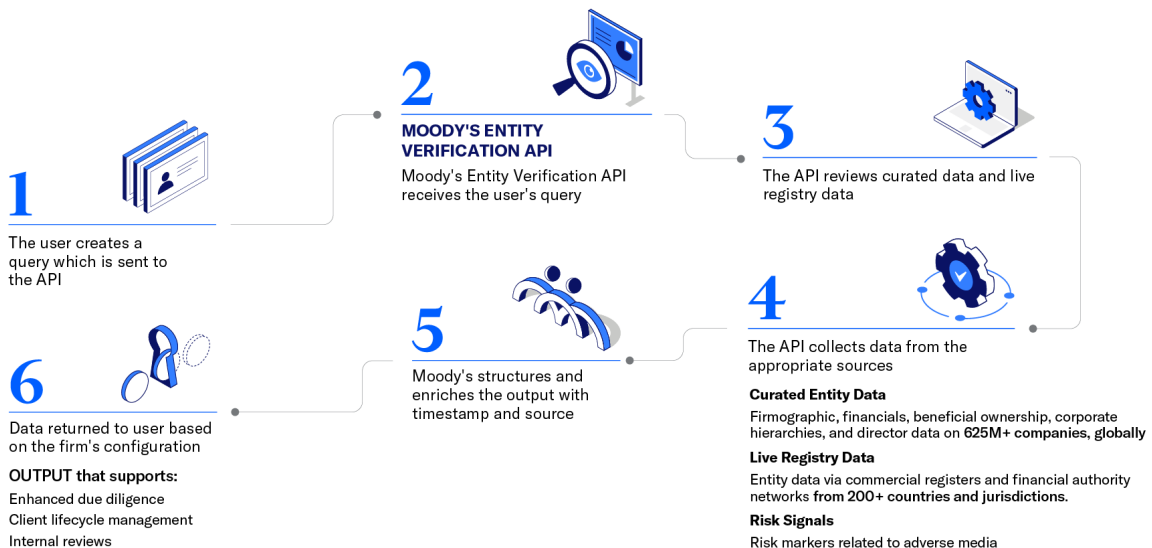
1

The user creates a query which is sent to the API

2

MOODY'S ENTITY VERIFICATION API

Moody's Entity Verification API receives the user's query

3

The API reviews curated data and live registry data

4

The API collects data from the appropriate sources

Curated Entity Data

Firmographic, financials, beneficial ownership, corporate hierarchies, and director data on 625M+ companies, globally

Live Registry Data

Entity data via commercial registers and financial authority networks from 200+ countries and jurisdictions.

Risk Signals

Risk markers related to adverse media

5

Moody's structures and enriches the output with timestamp and source

6

Data returned to user based on the firm's configuration

OUTPUT that supports:

Enhanced due diligence

Client lifecycle management

Internal reviews